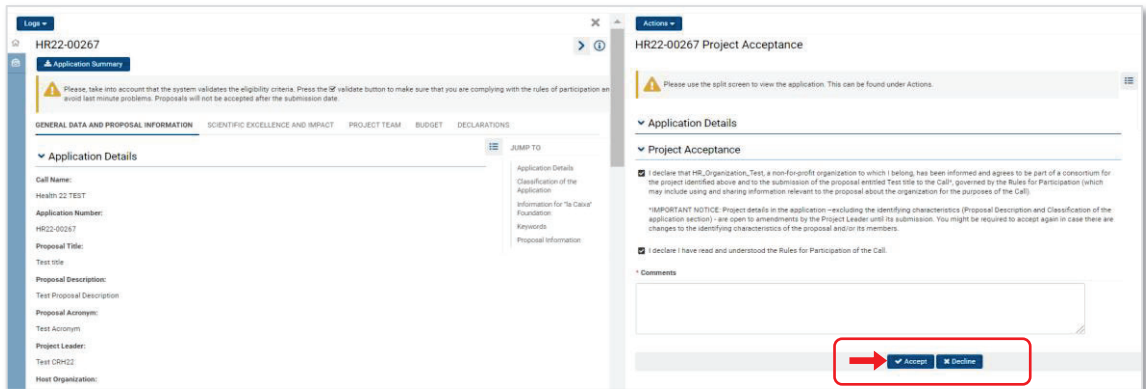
Logs ▾

HR22-00267

Application Summary

Please, take into account that the system validates the eligibility criteria. Press the validate button to make sure that you are complying with the rules of participation an avoid last minute problems. Proposals will not be accepted after the submission date.

GENERAL DATA AND PROPOSAL INFORMATION SCIENTIFIC EXCELLENCE AND IMPACT PROJECT TEAM BUDGET DECLARATIONS

Application Details

JUMP TO

Application Details
Classification of the Application
Information for "la Caixa" Foundation
Keywords
Proposal Information

Call Name:
Health 22 TEST
Application Number:
HR22-00267
Proposal Title:
Test title
Proposal Description:
Test Proposal Description
Proposal Acronym:
Test Acronym
Project Leader:
Test CRH22
Host Organization:

Actions ▾

HR22-00267 Project Acceptance

Please use the split screen to view the application. This can be found under Actions.

Application Details

Project Acceptance

I declare that HR_Organization_Test, a non-for-profit organization to which I belong, has been informed and agrees to be part of a consortium for the project identified above and to the submission of the proposal entitled Test title to the Call*, governed by the Rules for Participation (which may include using and sharing information relevant to the proposal about the organization for the purposes of the Call).

*IMPORTANT NOTICE: Project details in the application –excluding the identifying characteristics (Proposal Description and Classification of the application section) - are open to amendments by the Project Leader until its submission. You might be required to accept again in case there are changes to the identifying characteristics of the proposal and/or its members.

I declare I have read and understood the Rules for Participation of the Call.

* Comments

Accept Decline